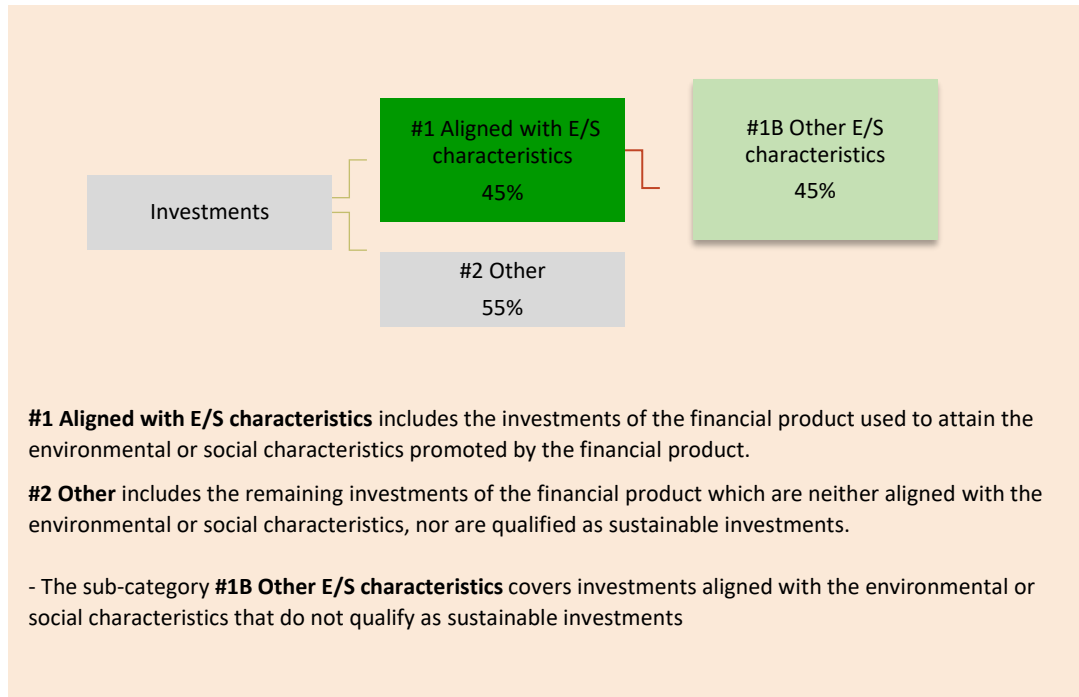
Investments

#1 Aligned with E/S characteristics
45%

#1B Other E/S characteristics
45%

#2 Other
55%

**#1 Aligned with E/S characteristics** includes the investments of the financial product used to attain the environmental or social characteristics promoted by the financial product.

**#2 Other** includes the remaining investments of the financial product which are neither aligned with the environmental or social characteristics, nor are qualified as sustainable investments.

- The sub-category **#1B Other E/S characteristics** covers investments aligned with the environmental or social characteristics that do not qualify as sustainable investments